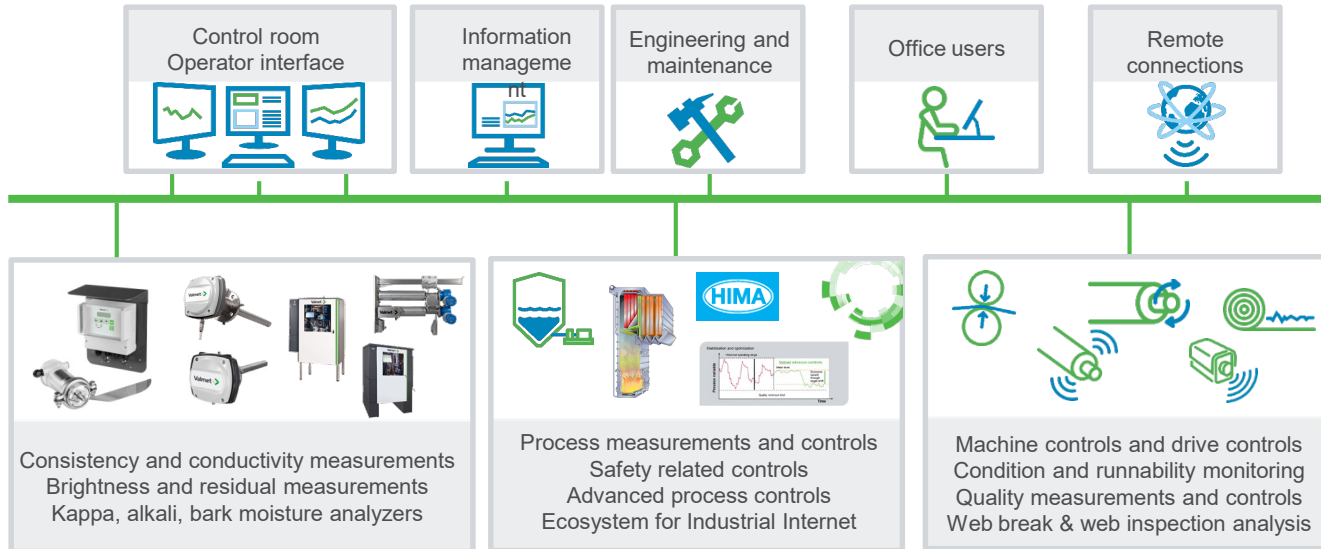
Control room
Operator interface

Information manageme
nt

Engineering and maintenance

Office users

Remote connections

HIMA

Stabilization and optimization

Consistency and conductivity measurements
Brightness and residual measurements
Kappa, alkali, bark moisture analyzers

Process measurements and controls
Safety related controls
Advanced process controls
Ecosystem for Industrial Internet

Machine controls and drive controls
Condition and runnability monitoring
Quality measurements and controls
Web break & web inspection analysis